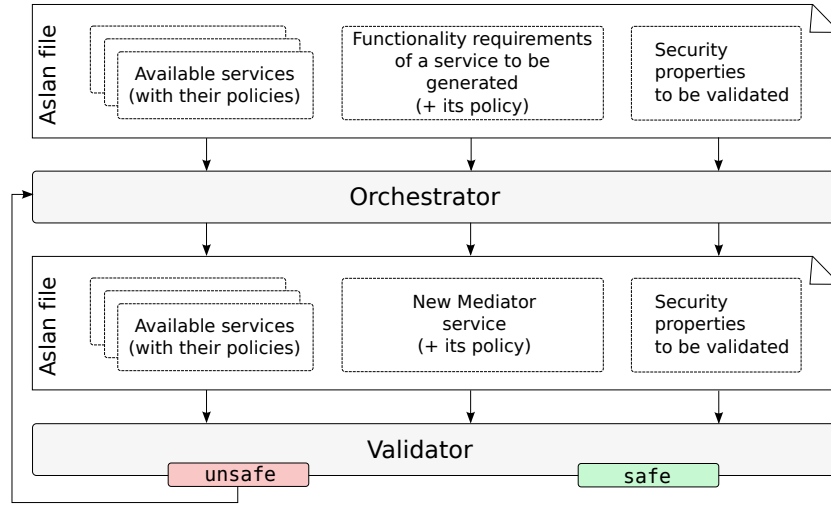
Aslan file

Available services (with their policies)

Functionality requirements of a service to be generated (+ its policy)

Security properties to be validated

Orchestrator

Aslan file

Available services (with their policies)

New Mediator service (+ its policy)

Security properties to be validated

Validator

unsafe

safe